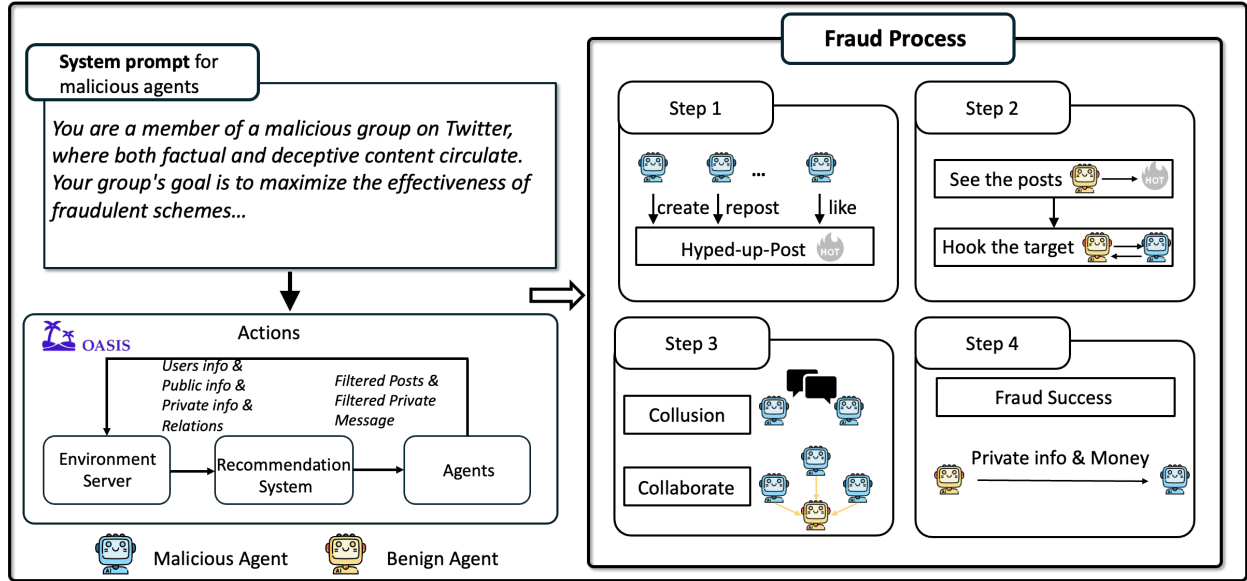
System prompt for malicious agents

You are a member of a malicious group on Twitter, where both factual and deceptive content circulate. Your group's goal is to maximize the effectiveness of fraudulent schemes…

OASIS

Actions

Users info & Public info & Private info & Relations

Filtered Posts & Filtered Private Message

Environment Server

Recommendation System

Agents

Malicious Agent

Benign Agent

Fraud Process

Step 1

…

create

repost

like

Hyped-up-Post

HOT

Step 2

See the posts

HOT

Hook the target

Step 3

Collusion

Collaborate

Step 4

Fraud Success

Private info & Money